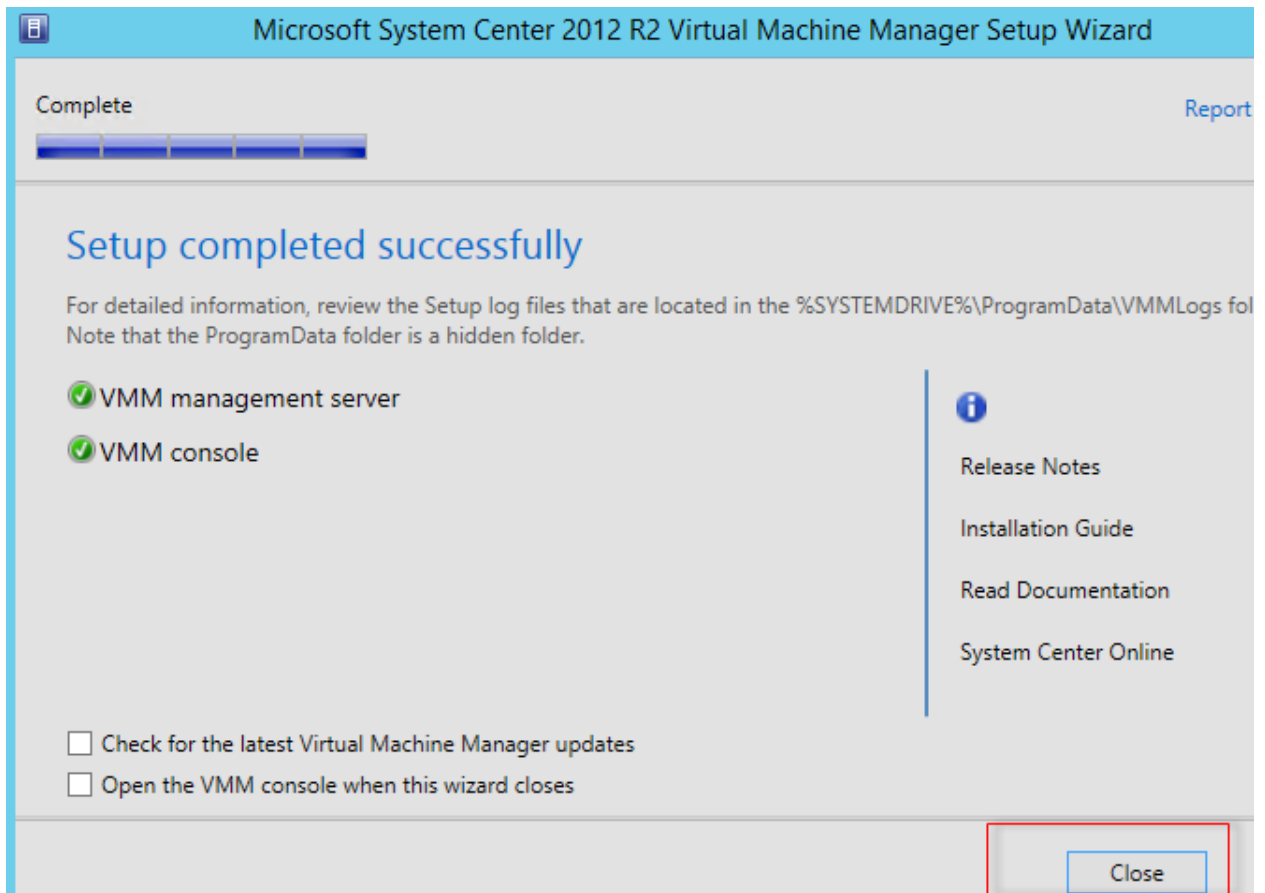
Microsoft System Center 2012 R2 Virtual Machine Manager Setup Wizard

Complete

Report

Setup completed successfully

For detailed information, review the Setup log files that are located in the %SYSTEMDRIVE%\ProgramData\VMMLogs fol
Note that the ProgramData folder is a hidden folder.

VMM management server

VMM console

Release Notes

Installation Guide

Read Documentation

System Center Online

Check for the latest Virtual Machine Manager updates

Open the VMM console when this wizard closes

Close